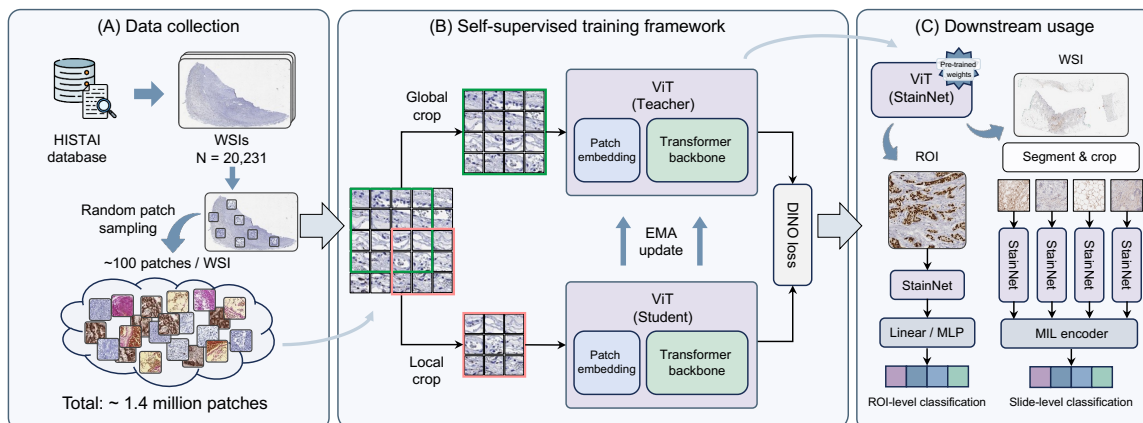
(A) Data collection

HISTAI database

WSIs
N = 20,231

Random patch sampling

~100 patches / WSI

Total: ~ 1.4 million patches

(B) Self-supervised training framework

Global crop

ViT
(Teacher)

Patch embedding

Transformer backbone

EMA update

DINO loss

ViT
(Student)

Patch embedding

Transformer backbone

Local crop

(C) Downstream usage

ViT
(StainNet)

Pre-trained weights

WSI

ROI

Segment & crop

StainNet

Linear / MLP

ROI-level classification

StainNet

StainNet

StainNet

StainNet

MIL encoder

Slide-level classification